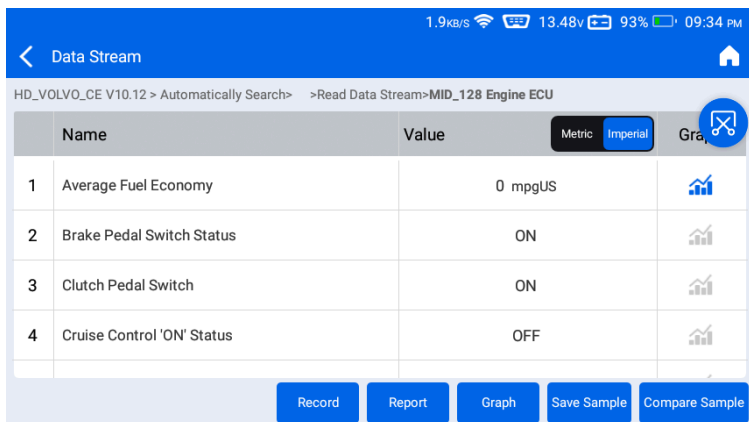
1.9KB/S 13.48V 93% 09:34 PM

Data Stream

HD_VOLVO_CE V10.12 > Automatically Search> >Read Data Stream>MID_128 Engine ECU

| | Name | Value Metric Imperial | Grap |
|---|---|---|---|
| 1 | Average Fuel Economy | 0 mpgUS | |
| 2 | Brake Pedal Switch Status | ON | |
| 3 | Clutch Pedal Switch | ON | |
| 4 | Cruise Control 'ON' Status | OFF | |

Record Report Graph Save Sample Compare Sample